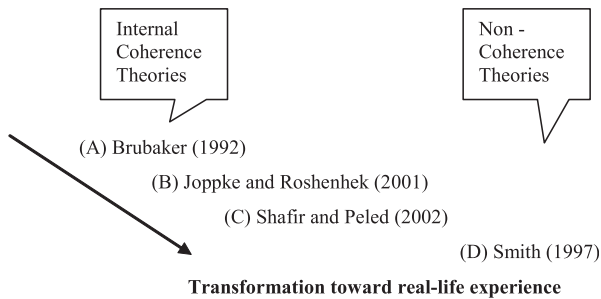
Internal Coherence Theories

Non - Coherence Theories

(A) Brubaker (1992)

(B) Joppke and Roshenhek (2001)

(C) Shafir and Peled (2002)

(D) Smith (1997)

**Transformation toward real-life experience**